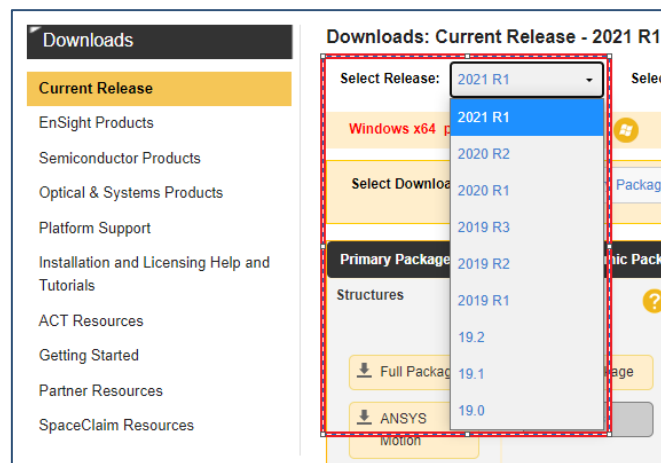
Downloads

Current Release
EnSight Products
Semiconductor Products
Optical & Systems Products
Platform Support
Installation and Licensing Help and Tutorials
ACT Resources
Getting Started
Partner Resources
SpaceClaim Resources

Downloads: Current Release - 2021 R1

Select Release: 2021 R1

Selec

2021 R1
2020 R2
2020 R1
2019 R3
2019 R2
2019 R1
19.2
19.1
19.0

Windows x64 p

Select Downlo

Packag

Primary Package

nic Pack

Structures

Full Packag

age

ANSYS Motion